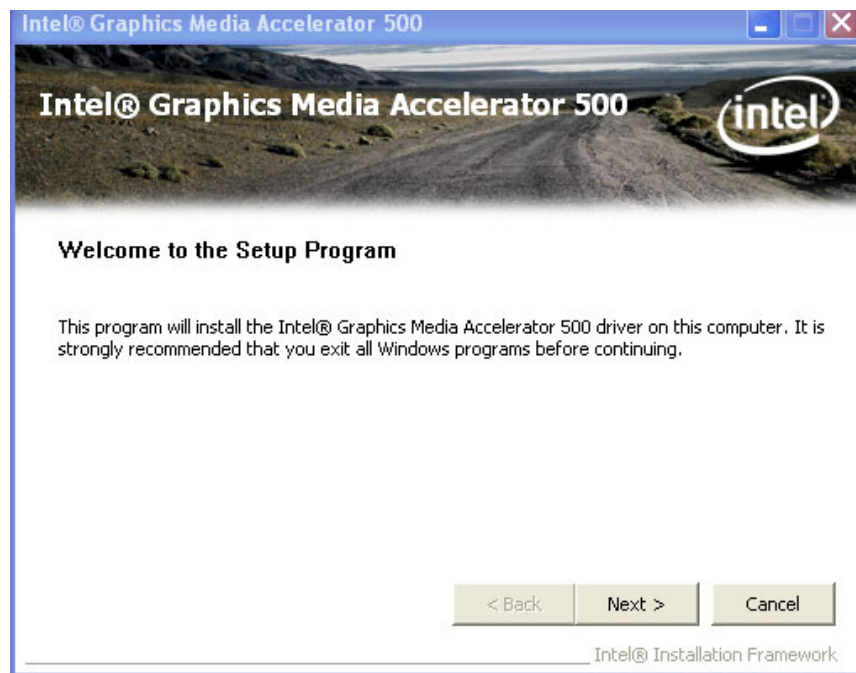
Intel® Graphics Media Accelerator 500

Intel® Graphics Media Accelerator 500

intel

Welcome to the Setup Program

This program will install the Intel® Graphics Media Accelerator 500 driver on this computer. It is strongly recommended that you exit all Windows programs before continuing.

< Back

Next >

Cancel

Intel® Installation Framework